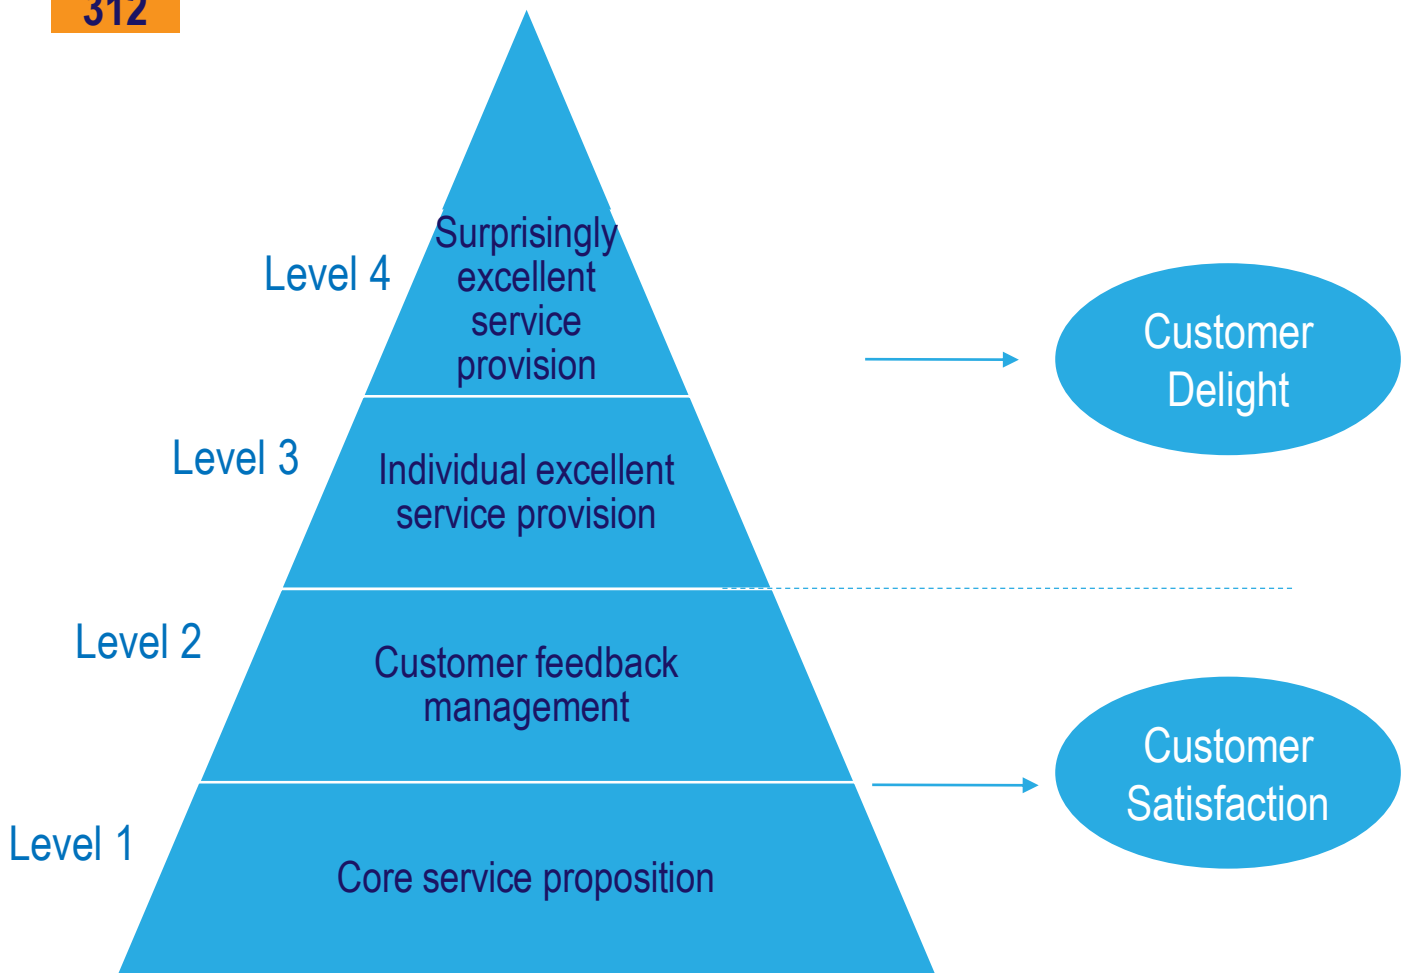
312

Level 4
Surprisingly excellent service provision

Level 3
Individual excellent service provision

Level 2
Customer feedback management

Level 1
Core service proposition

Customer Delight

Customer Satisfaction